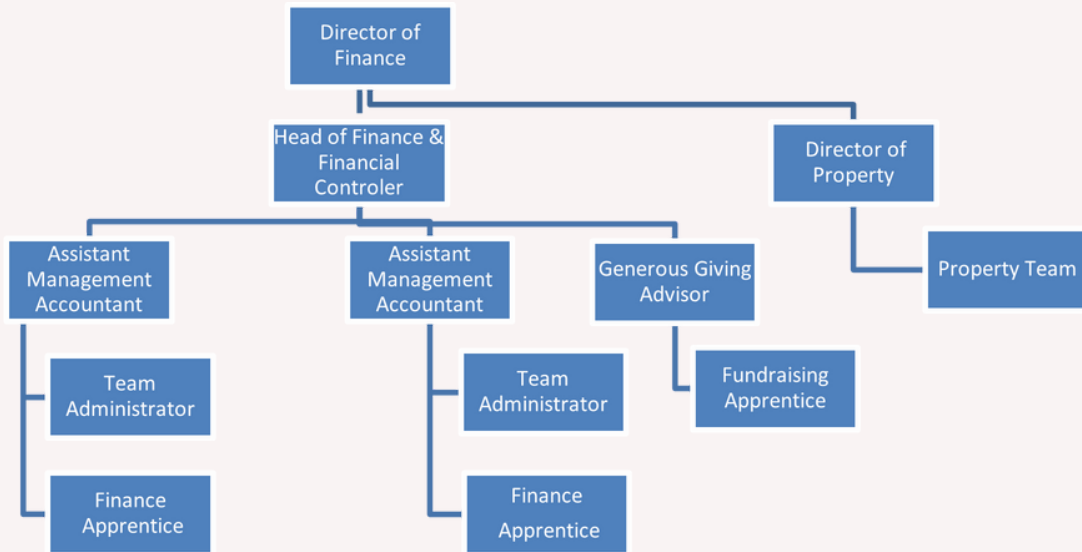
Director of Finance

Head of Finance & Financial Controler

Director of Property

Assistant Management Accountant

Assistant Management Accountant

Generous Giving Advisor

Property Team

Team Administrator

Team Administrator

Fundraising Apprentice

Finance Apprentice

Finance Apprentice